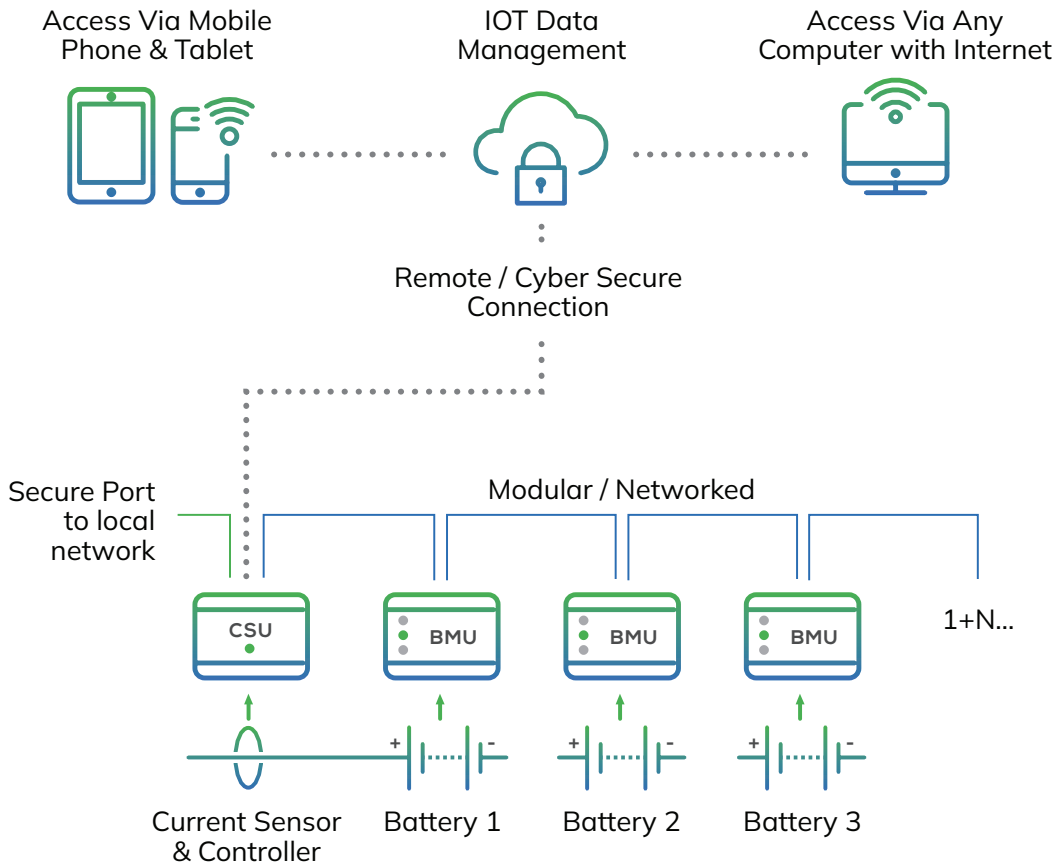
Access Via Mobile Phone & Tablet

IOT Data Management

Access Via Any Computer with Internet

Remote / Cyber Secure Connection

Secure Port to local network

Modular / Networked

CSU

BMU

BMU

BMU

1+N...

+ -

+ -

+ -

Current Sensor & Controller

Battery 1

Battery 2

Battery 3